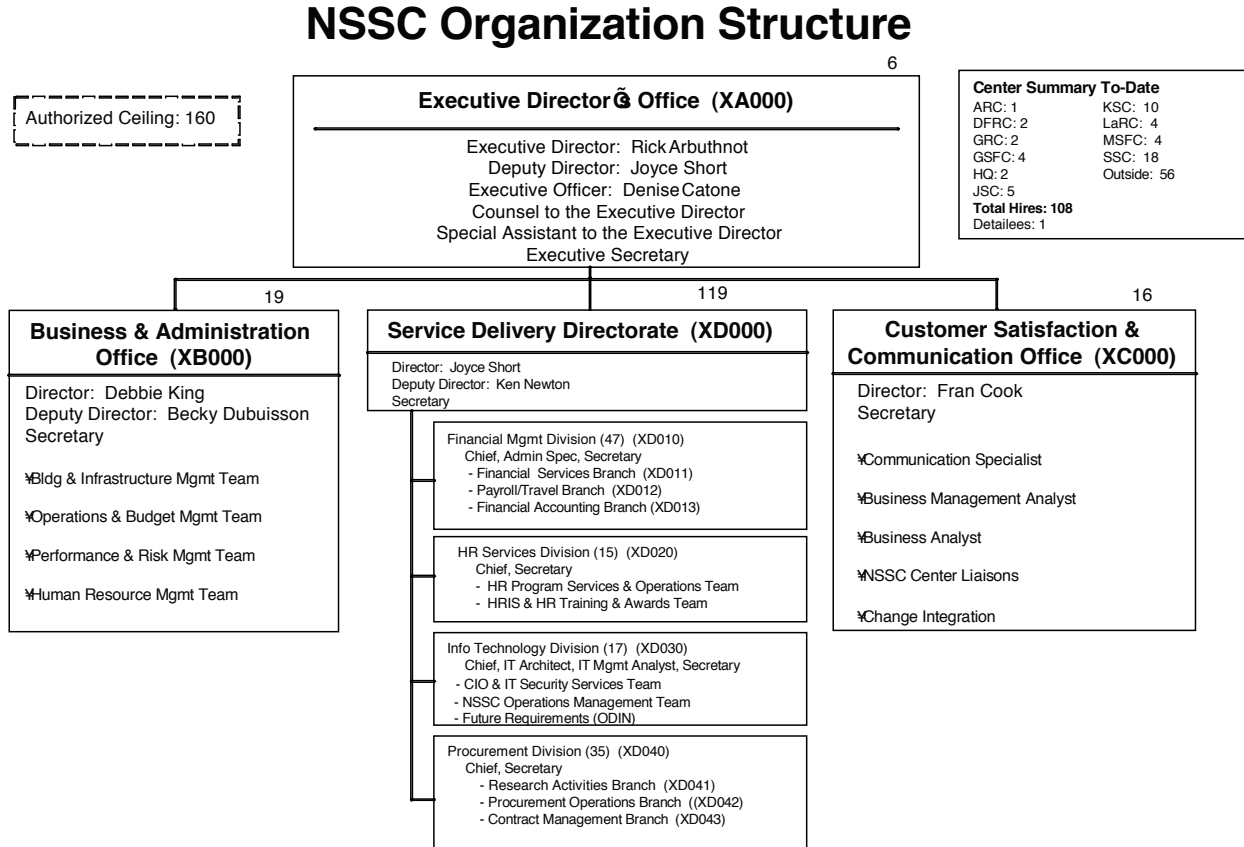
NSSC Organization Structure

Authorized Ceiling: 160

6

Executive DirectorÕs Office (XA000)

Executive Director: Rick Arbuthnot
Deputy Director: Joyce Short
Executive Officer: Denise Catone
Counsel to the Executive Director
Special Assistant to the Executive Director
Executive Secretary

Center Summary To-Date
ARC: 1
DFRC: 2
GRC: 2
GSFC: 4
HQ: 2
JSC: 5
KSC: 10
LaRC: 4
MSFC: 4
SSC: 18
Outside: 56
Total Hires: 108
Detailees: 1

19

Business & Administration Office (XB000)

Director: Debbie King
Deputy Director: Becky Dubuisson
Secretary

¥Bldg & Infrastructure Mgmt Team

¥Operations & Budget Mgmt Team

¥Performance & Risk Mgmt Team

¥Human Resource Mgmt Team

119

Service Delivery Directorate (XD000)

Director: Joyce Short
Deputy Director: Ken Newton
Secretary

Financial Mgmt Division (47) (XD010)
Chief, Admin Spec, Secretary
- Financial Services Branch (XD011)
- Payroll/Travel Branch (XD012)
- Financial Accounting Branch (XD013)

HR Services Division (15) (XD020)
Chief, Secretary
- HR Program Services & Operations Team
- HRIS & HR Training & Awards Team

Info Technology Division (17) (XD030)
Chief, IT Architect, IT Mgmt Analyst, Secretary
- CIO & IT Security Services Team
- NSSC Operations Management Team
- Future Requirements (ODIN)

Procurement Division (35) (XD040)
Chief, Secretary
- Research Activities Branch (XD041)
- Procurement Operations Branch ((XD042)
- Contract Management Branch (XD043)

16

Customer Satisfaction & Communication Office (XC000)

Director: Fran Cook
Secretary

¥Communication Specialist

¥Business Management Analyst

¥Business Analyst

¥NSSC Center Liaisons

¥Change Integration